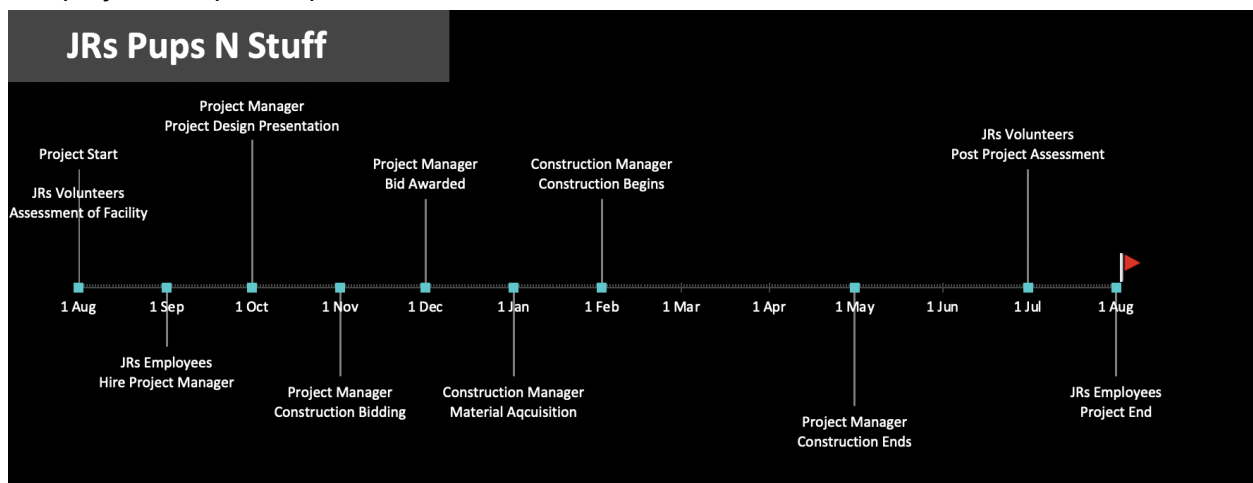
JRs Pups N Stuff

Project Start

JRs Volunteers
Assessment of Facility

Project Manager
Project Design Presentation

Project Manager
Bid Awarded

Construction Manager
Construction Begins

JRs Volunteers
Post Project Assessment

1 Aug 1 Sep 1 Oct 1 Nov 1 Dec 1 Jan 1 Feb 1 Mar 1 Apr 1 May 1 Jun 1 Jul 1 Aug

JRs Employees
Hire Project Manager

Project Manager
Construction Bidding

Construction Manager
Material Aqcuisition

Project Manager
Construction Ends

JRs Employees
Project End